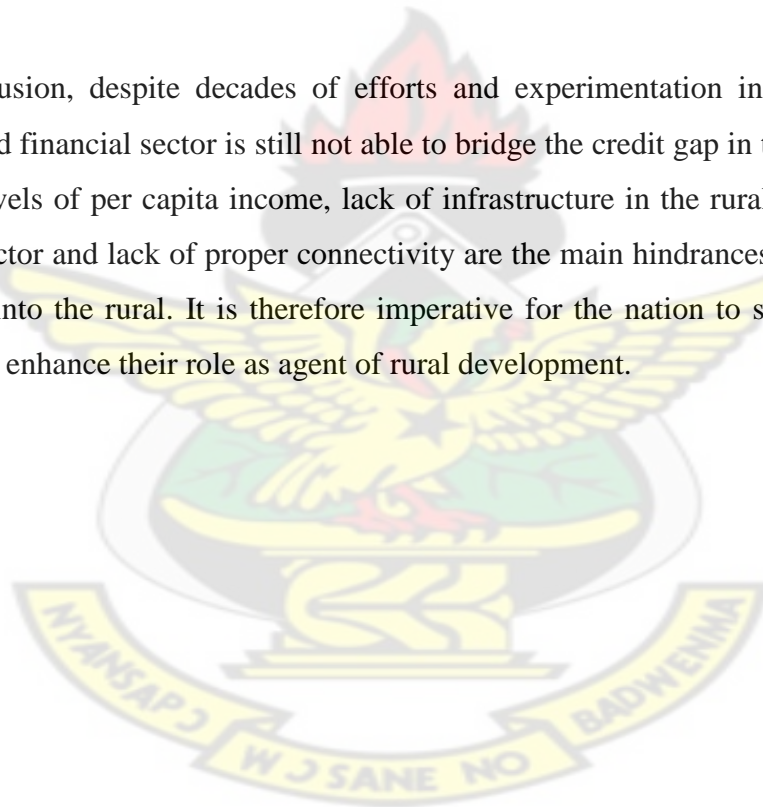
usion, despite decades of efforts and experimentation in d financial sector is still not able to bridge the credit gap in t vels of per capita income, lack of infrastructure in the rural ctor and lack of proper connectivity are the main hindrances nto the rural. It is therefore imperative for the nation to s enhance their role as agent of rural development.

NYANSAPƆ W ƆSANE NO BADWENMA